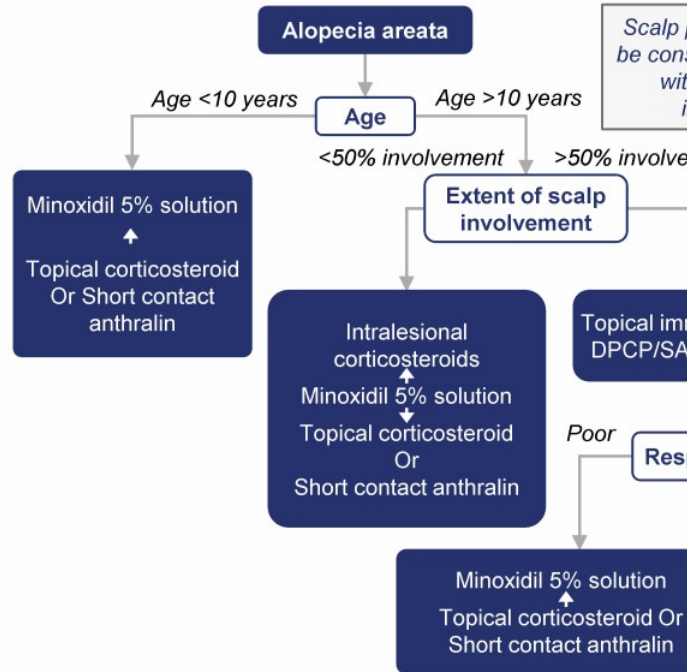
Alopecia areata

Scalp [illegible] be cons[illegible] wit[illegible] i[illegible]

Age <10 years

Age

Age >10 years

<50% involvement

>50% involve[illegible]

Minoxidil 5% solution

Topical corticosteroid Or Short contact anthralin

Extent of scalp involvement

Intralesional corticosteroids

Minoxidil 5% solution

Topical corticosteroid Or Short contact anthralin

Topical im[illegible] DPCP/SA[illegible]

Poor

Resp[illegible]

Minoxidil 5% solution

Topical corticosteroid Or Short contact anthralin